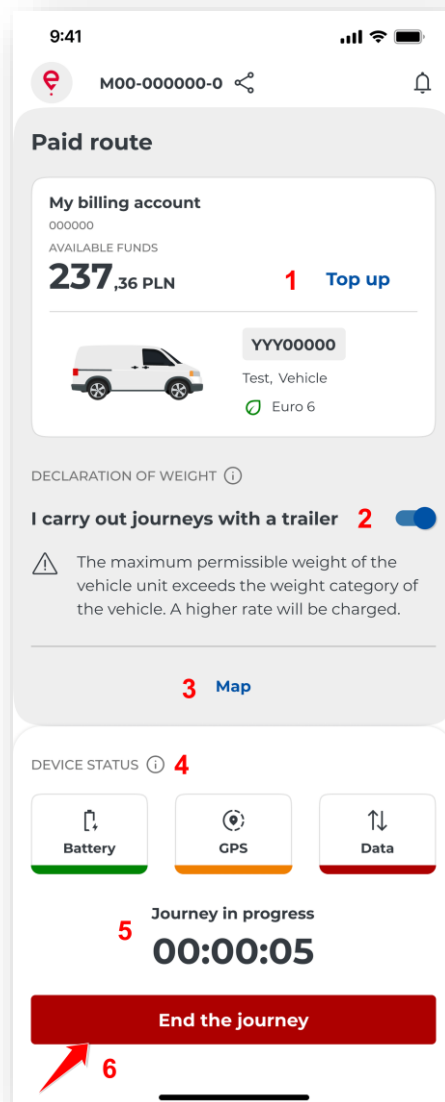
9:41

M00-000000-0

Paid route

My billing account
000000
AVAILABLE FUNDS
237,36 PLN
1
Top up

YYY00000
Test, Vehicle
Euro 6

DECLARATION OF WEIGHT

I carry out journeys with a trailer
2

The maximum permissible weight of the vehicle unit exceeds the weight category of the vehicle. A higher rate will be charged.

3
Map

DEVICE STATUS
4

Battery
GPS
Data

Journey in progress
5
00:00:05

End the journey
6